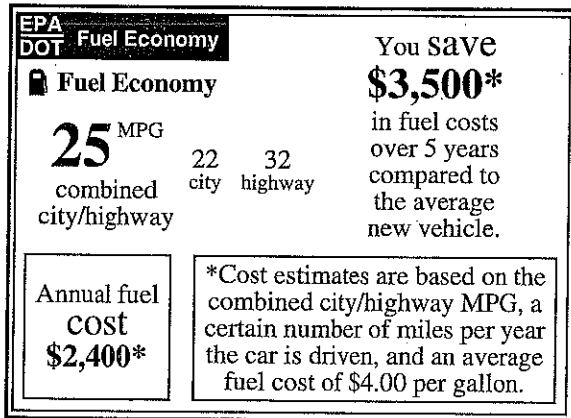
EPA
DOT Fuel Economy

Fuel Economy

25 MPG
combined city/highway

22 city

32 highway

You save
$3,500*
in fuel costs over 5 years compared to the average new vehicle.

Annual fuel cost
$2,400*

*Cost estimates are based on the combined city/highway MPG, a certain number of miles per year the car is driven, and an average fuel cost of $4.00 per gallon.